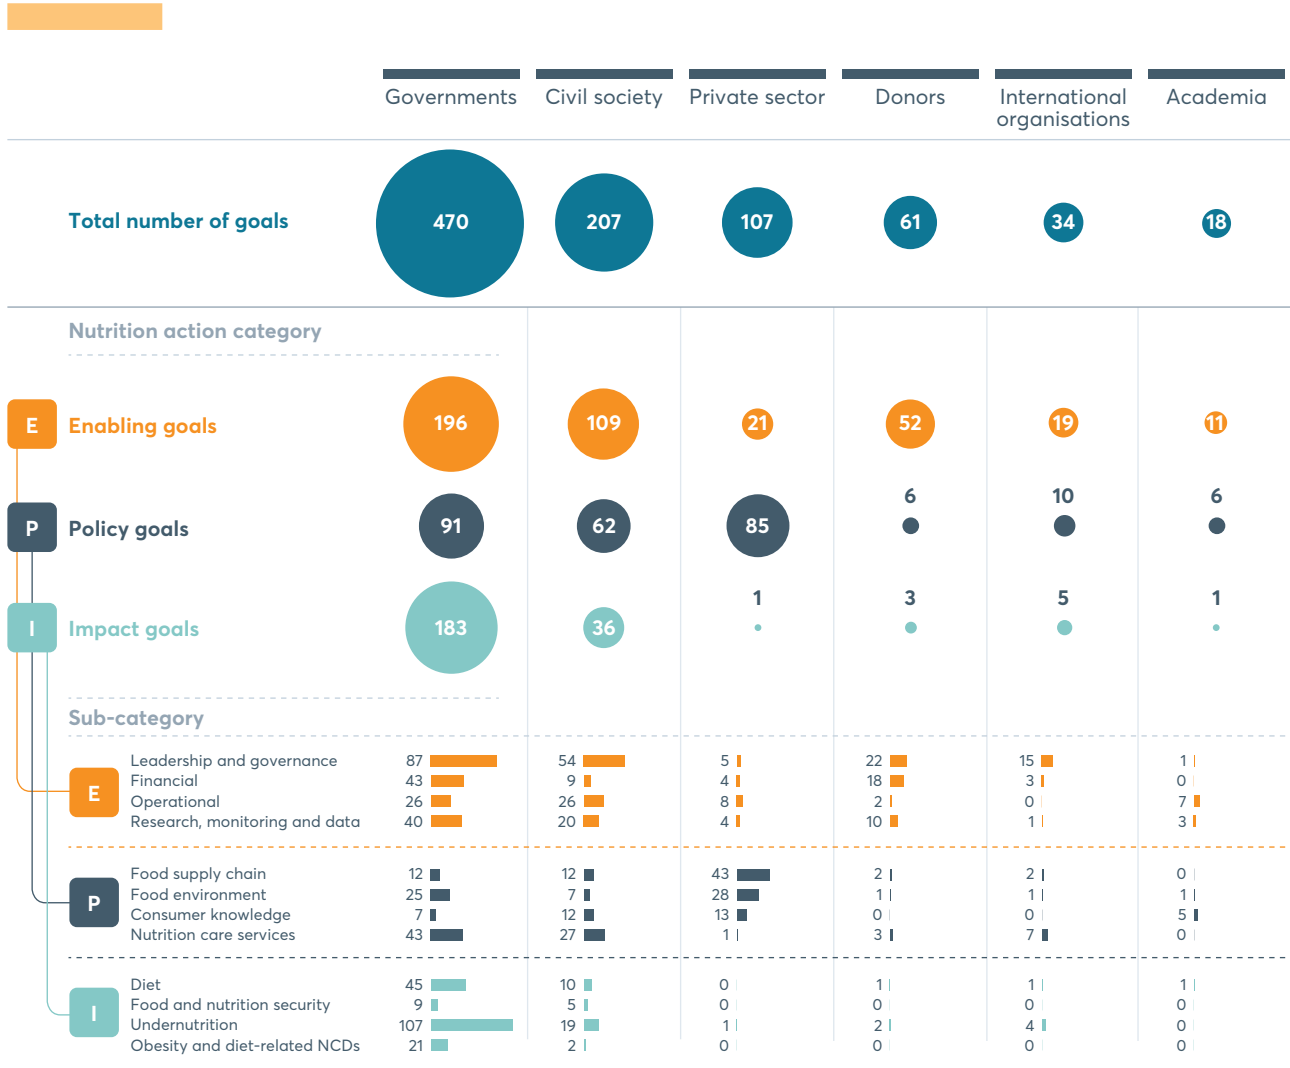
| | Governments | Civil society | Private sector | Donors | International organisations | Academia |
|---|---|---|---|---|---|---|
| Total number of goals | 470 | 207 | 107 | 61 | 34 | 18 |

Nutrition action category

| | Governments | Civil society | Private sector | Donors | International organisations | Academia |
|---|---|---|---|---|---|---|
| E Enabling goals | 196 | 109 | 21 | 52 | 19 | 11 |
| P Policy goals | 91 | 62 | 85 | 6 | 10 | 6 |
| I Impact goals | 183 | 36 | 1 | 3 | 5 | 1 |

Sub-category

| | | Governments | Civil society | Private sector | Donors | International organisations | Academia |
|---|---|---|---|---|---|---|---|
| E | Leadership and governance | 87 | 54 | 5 | 22 | 15 | 1 |
| | Financial | 43 | 9 | 4 | 18 | 3 | 0 |
| | Operational | 26 | 26 | 8 | 2 | 0 | 7 |
| | Research, monitoring and data | 40 | 20 | 4 | 10 | 1 | 3 |
| P | Food supply chain | 12 | 12 | 43 | 2 | 2 | 0 |
| | Food environment | 25 | 7 | 28 | 1 | 1 | 1 |
| | Consumer knowledge | 7 | 12 | 13 | 0 | 0 | 5 |
| | Nutrition care services | 43 | 27 | 1 | 3 | 7 | 0 |
| I | Diet | 45 | 10 | 0 | 1 | 1 | 1 |
| | Food and nutrition security | 9 | 5 | 0 | 0 | 0 | 0 |
| | Undernutrition | 107 | 19 | 1 | 2 | 4 | 0 |
| | Obesity and diet-related NCDs | 21 | 2 | 0 | 0 | 0 | 0 |